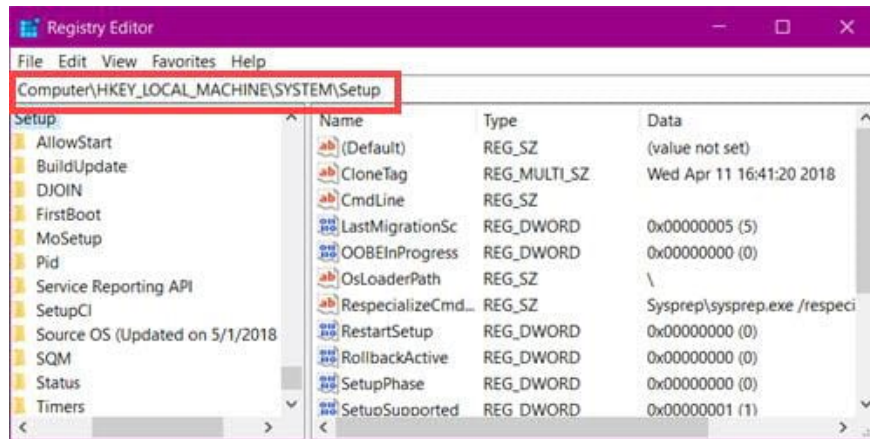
Registry Editor

File Edit View Favorites Help

Computer\HKEY_LOCAL_MACHINE\SYSTEM\Setup

Setup
AllowStart
BuildUpdate
DJOIN
FirstBoot
MoSetup
Pid
Service Reporting API
SetupCl
Source OS (Updated on 5/1/2018
SQM
Status
Timers

| Name | Type | Data |
|---|---|---|
| (Default) | REG_SZ | (value not set) |
| CloneTag | REG_MULTI_SZ | Wed Apr 11 16:41:20 2018 |
| CmdLine | REG_SZ | |
| LastMigrationSc | REG_DWORD | 0x00000005 (5) |
| OOBEInProgress | REG_DWORD | 0x00000000 (0) |
| OsLoaderPath | REG_SZ | \ |
| RespecializeCmd... | REG_SZ | Sysprep\sysprep.exe /respeci |
| RestartSetup | REG_DWORD | 0x00000000 (0) |
| RollbackActive | REG_DWORD | 0x00000000 (0) |
| SetupPhase | REG_DWORD | 0x00000000 (0) |
| SetupSupported | REG_DWORD | 0x00000001 (1) |